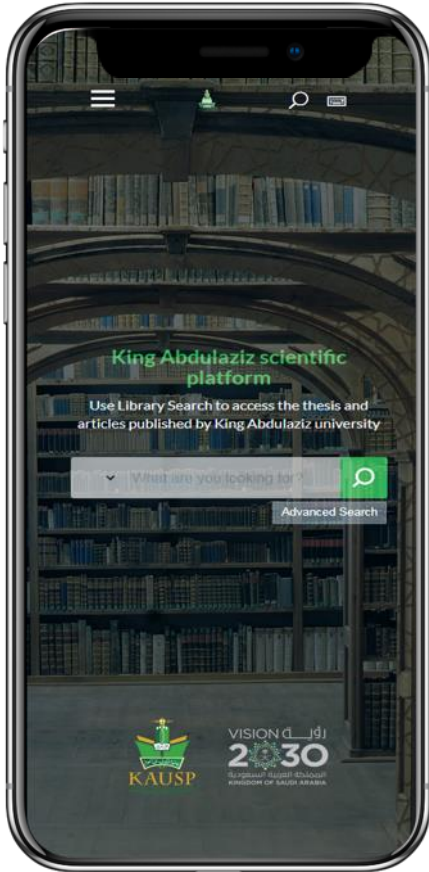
King Abdulaziz scientific platform

Use Library Search to access the thesis and articles published by King Abdulaziz university

What are you looking for?

Advanced Search

KAUSP

VISION رؤية
2030
المملكة العربية السعودية
KINGDOM OF SAUDI ARABIA